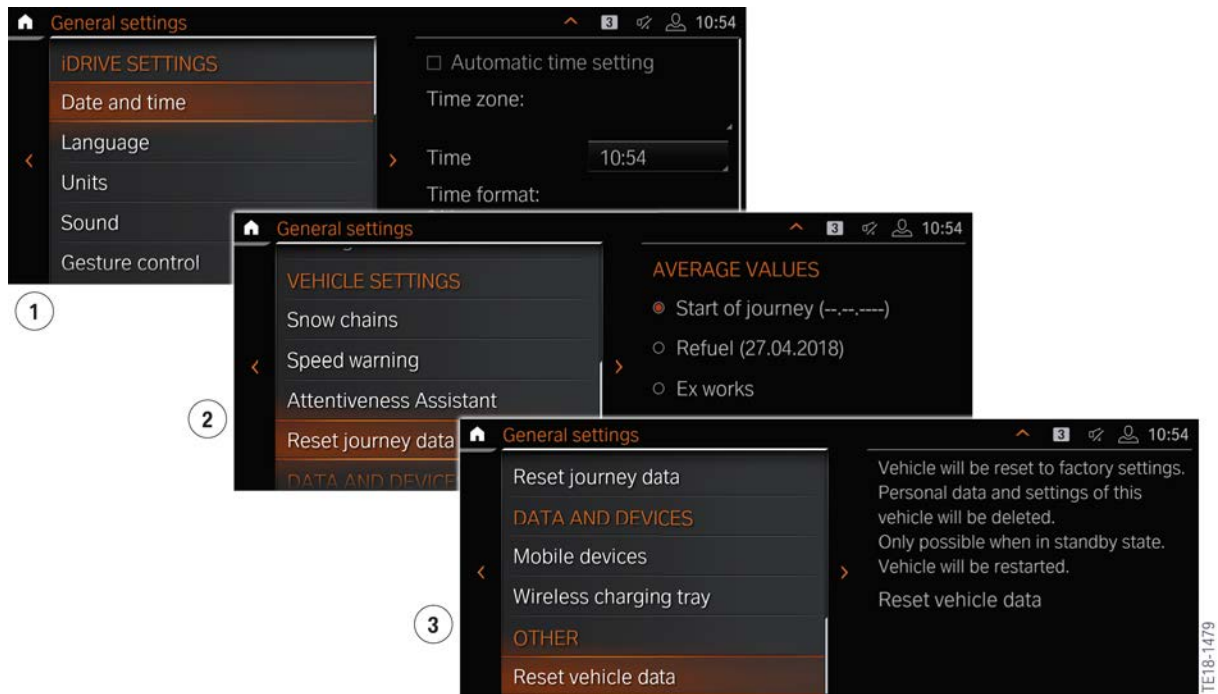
General settings 3 10:54

iDRIVE SETTINGS
Date and time
Language
Units
Sound
Gesture control

☐ Automatic time setting
Time zone:
Time 10:54
Time format:

1

General settings 3 10:54

VEHICLE SETTINGS
Snow chains
Speed warning
Attentiveness Assistant
Reset journey data
DATA AND DEVICE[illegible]

AVERAGE VALUES
Start of journey (--.--.----)
Refuel (27.04.2018)
Ex works

2

General settings 3 10:54

Reset journey data
DATA AND DEVICES
Mobile devices
Wireless charging tray
OTHER
Reset vehicle data

Vehicle will be reset to factory settings. Personal data and settings of this vehicle will be deleted. Only possible when in standby state. Vehicle will be restarted.
Reset vehicle data

3

TE18-1479